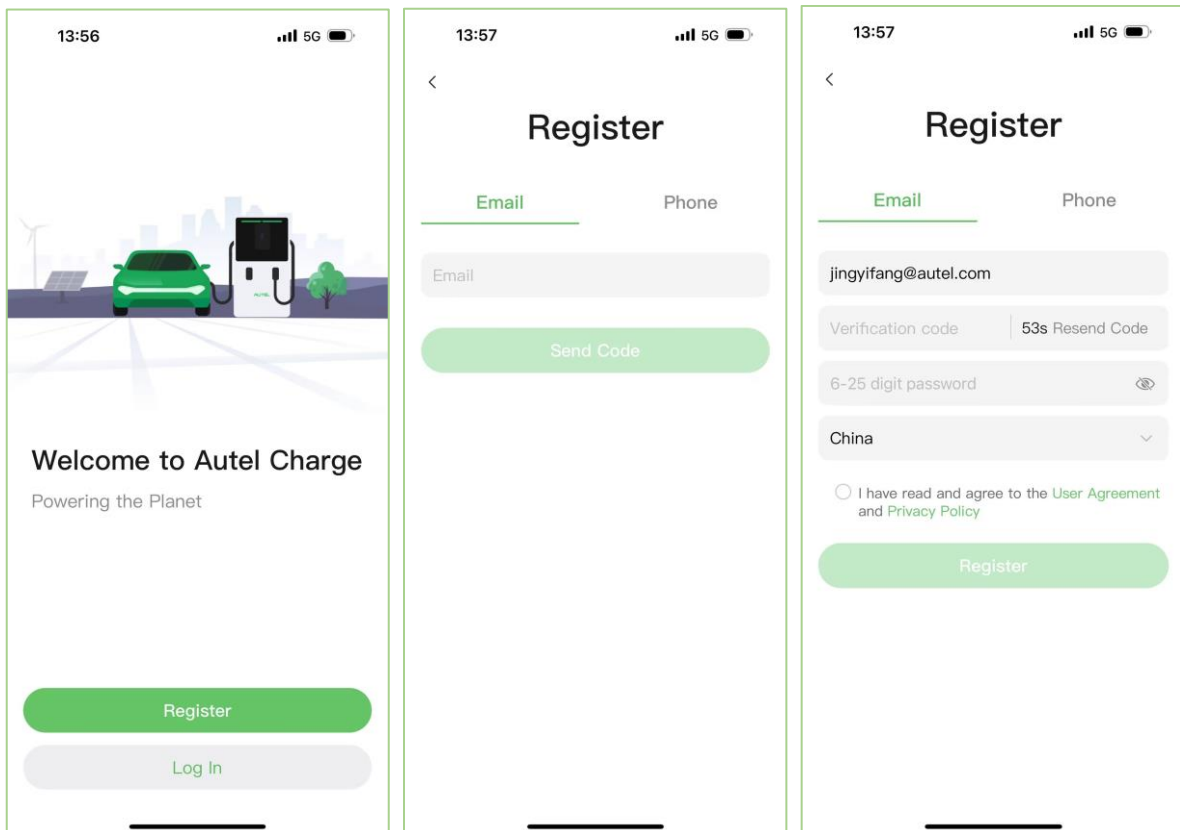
13:56
5G

Welcome to Autel Charge

Powering the Planet

Register

Log In

13:57
5G

<

Register

Email

Phone

Email

Send Code

13:57
5G

<

Register

Email

Phone

jingyifang@autel.com

Verification code

53s Resend Code

6-25 digit password

China

I have read and agree to the User Agreement and Privacy Policy

Register